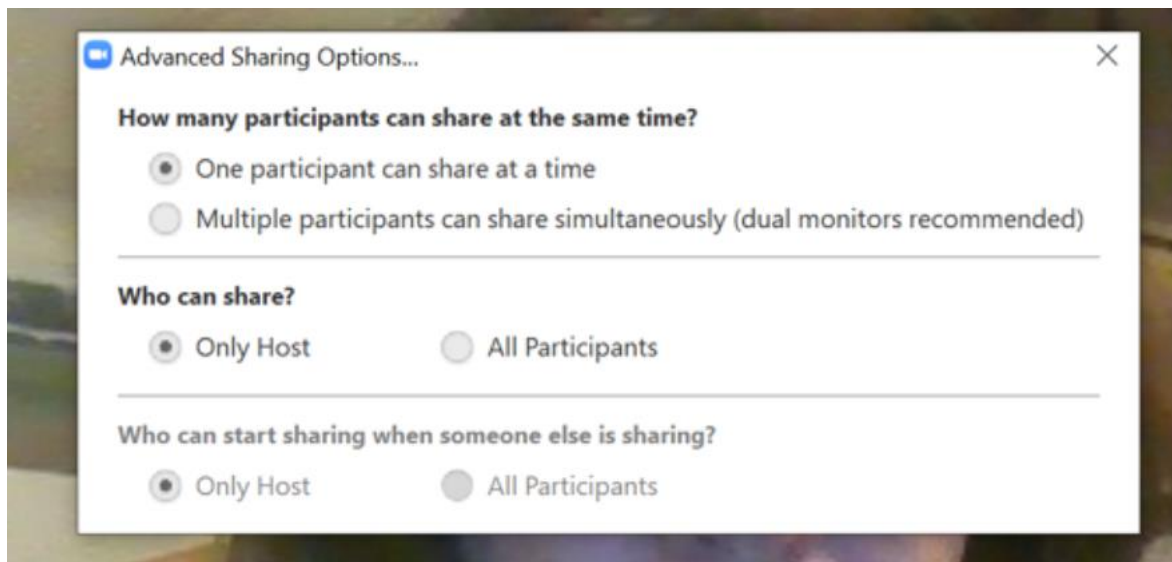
Advanced Sharing Options...

How many participants can share at the same time?

One participant can share at a time

Multiple participants can share simultaneously (dual monitors recommended)

Who can share?

Only Host

All Participants

Who can start sharing when someone else is sharing?

Only Host

All Participants